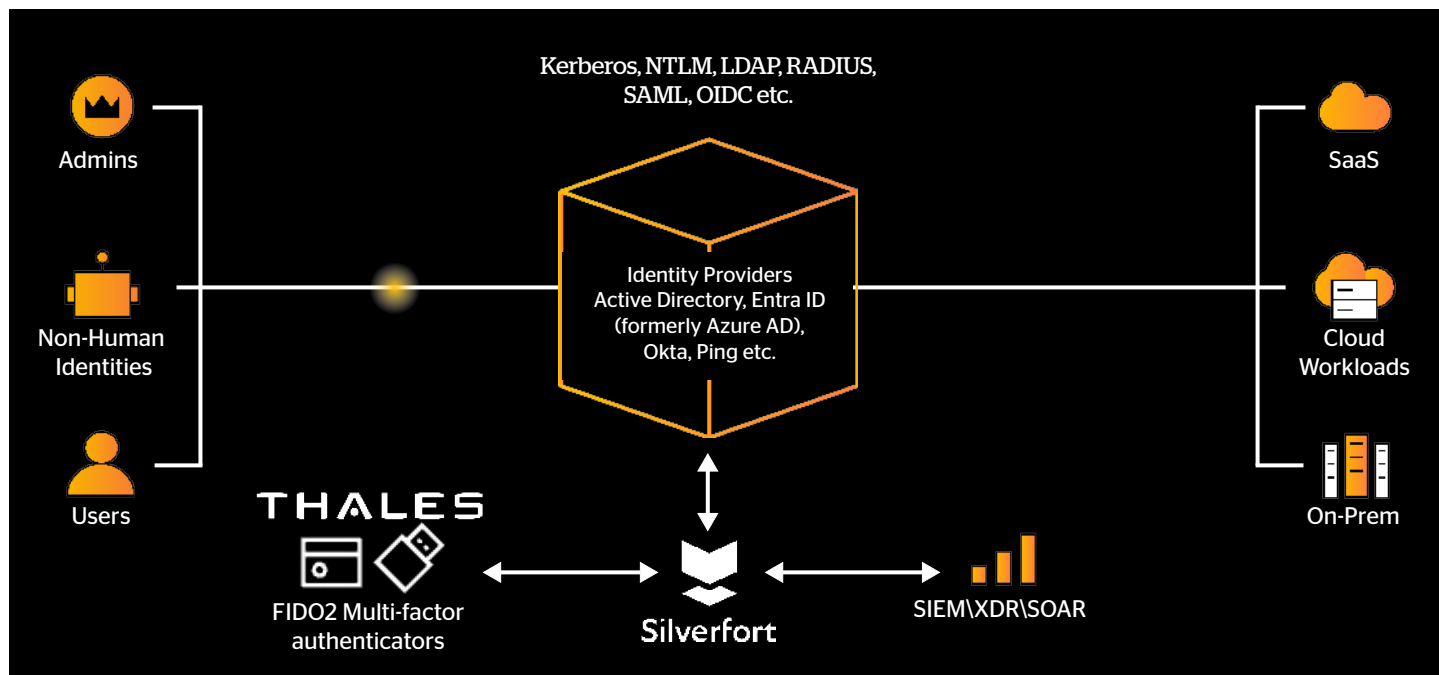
Kerberos, NTLM, LDAP, RADIUS, SAML, OIDC etc.

Admins

Non-Human Identities

Users

Identity Providers
Active Directory, Entra ID (formerly Azure AD), Okta, Ping etc.

SaaS

Cloud Workloads

On-Prem

THALES

FIDO2 Multi-factor authenticators

Silverfort

SIEM\XDR\SOAR